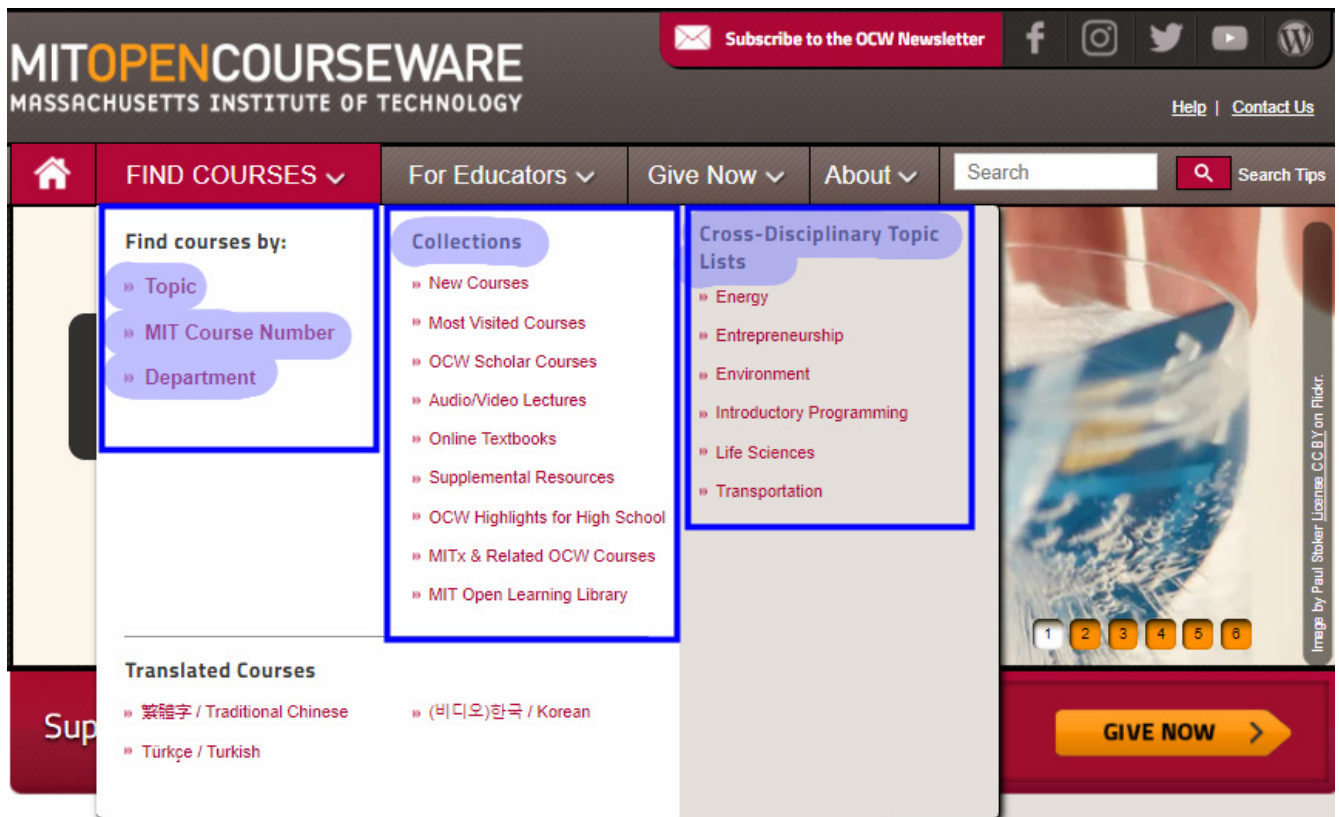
MITOPENCOURSEWARE
MASSACHUSETTS INSTITUTE OF TECHNOLOGY

Subscribe to the OCW Newsletter

Help | Contact Us

FIND COURSES
For Educators
Give Now
About
Search
Search Tips

Find courses by:
» Topic
» MIT Course Number
» Department

Collections
» New Courses
» Most Visited Courses
» OCW Scholar Courses
» Audio/Video Lectures
» Online Textbooks
» Supplemental Resources
» OCW Highlights for High School
» MITx & Related OCW Courses
» MIT Open Learning Library

Cross-Disciplinary Topic Lists
» Energy
» Entrepreneurship
» Environment
» Introductory Programming
» Life Sciences
» Transportation

Translated Courses
» 繁體字 / Traditional Chinese
» Türkçe / Turkish
» (비디오)한국 / Korean

Sup

1 2 3 4 5 6

Image by Paul Stoker License CC BY on Flickr.

GIVE NOW